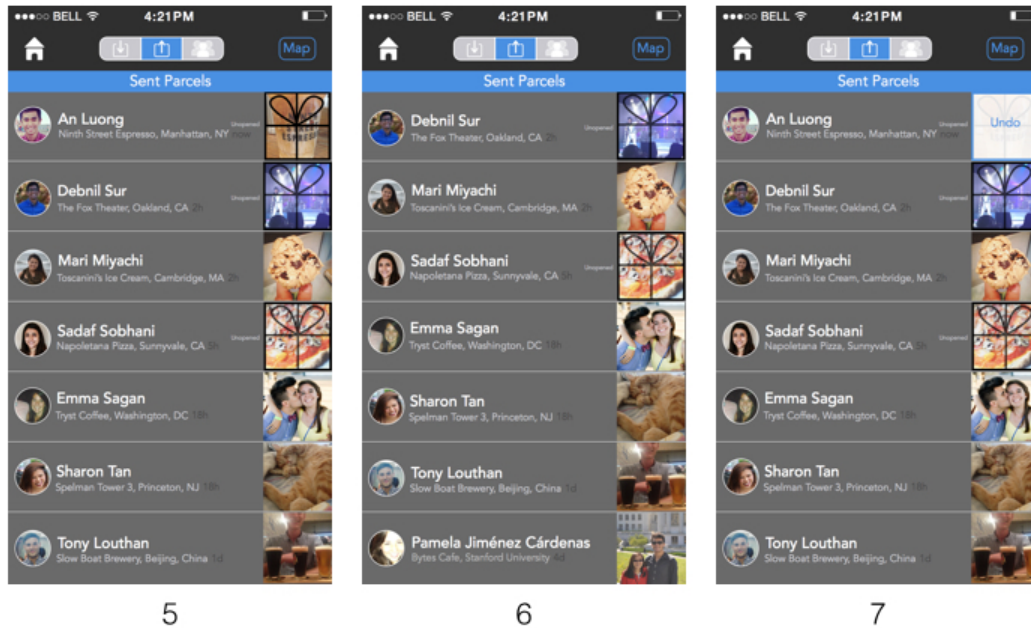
●●●○○ BELL 4:21PM

Map

Sent Parcels

An Luong
Ninth Street Espresso, Manhattan, NY now
Unopened

Debnil Sur
The Fox Theater, Oakland, CA 2h
Unopened

Mari Miyachi
Toscanini's Ice Cream, Cambridge, MA 2h

Sadaf Sobhani
Napoletana Pizza, Sunnyvale, CA 5h
Unopened

Emma Sagan
Tryst Coffee, Washington, DC 18h

Sharon Tan
Spelman Tower 3, Princeton, NJ 18h

Tony Louthan
Slow Boat Brewery, Beijing, China 1d

5

●●●○○ BELL 4:21PM

Map

Sent Parcels

Debnil Sur
The Fox Theater, Oakland, CA 2h
Unopened

Mari Miyachi
Toscanini's Ice Cream, Cambridge, MA 2h

Sadaf Sobhani
Napoletana Pizza, Sunnyvale, CA 5h
Unopened

Emma Sagan
Tryst Coffee, Washington, DC 18h

Sharon Tan
Spelman Tower 3, Princeton, NJ 18h

Tony Louthan
Slow Boat Brewery, Beijing, China 1d

Pamela Jiménez Cárdenas
Bytes Cafe, Stanford University 1d

6

●●●○○ BELL 4:21PM

Map

Sent Parcels

An Luong
Ninth Street Espresso, Manhattan, NY now
Unopened
Undo

Debnil Sur
The Fox Theater, Oakland, CA 2h
Unopened

Mari Miyachi
Toscanini's Ice Cream, Cambridge, MA 2h

Sadaf Sobhani
Napoletana Pizza, Sunnyvale, CA 5h
Unopened

Emma Sagan
Tryst Coffee, Washington, DC 18h

Sharon Tan
Spelman Tower 3, Princeton, NJ 18h

Tony Louthan
Slow Boat Brewery, Beijing, China 1d

7